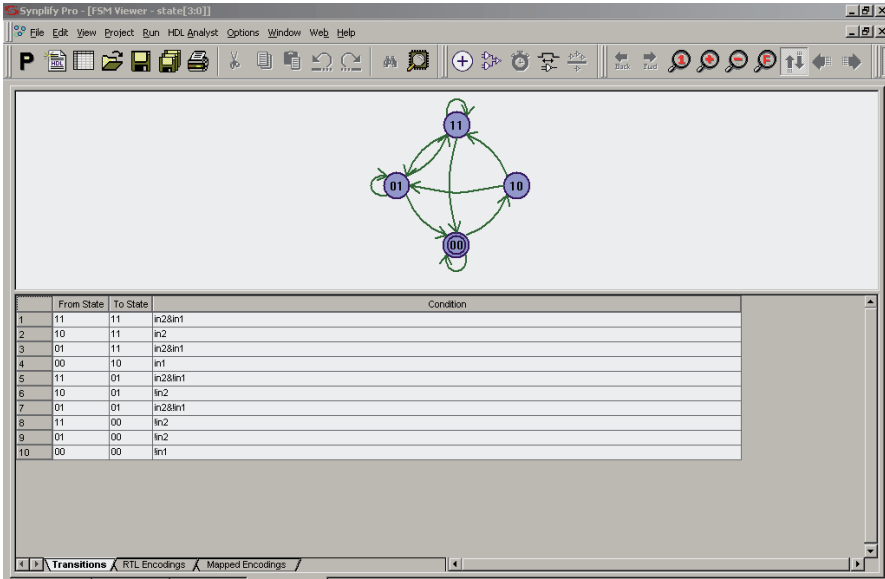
Synplify Pro - [FSM Viewer - state[3:0]]

File Edit View Project Run HDL Analyst Options Window Web Help

P

Back Fwd

11

01

10

00

| | From State | To State | Condition |
|---|---|---|---|
| 1 | 11 | 11 | in2&in1 |
| 2 | 10 | 11 | in2 |
| 3 | 01 | 11 | in2&in1 |
| 4 | 00 | 10 | in1 |
| 5 | 11 | 01 | in2&!in1 |
| 6 | 10 | 01 | !in2 |
| 7 | 01 | 01 | in2&!in1 |
| 8 | 11 | 00 | !in2 |
| 9 | 01 | 00 | !in2 |
| 10 | 00 | 00 | !in1 |

Transitions RTL Encodings Mapped Encodings